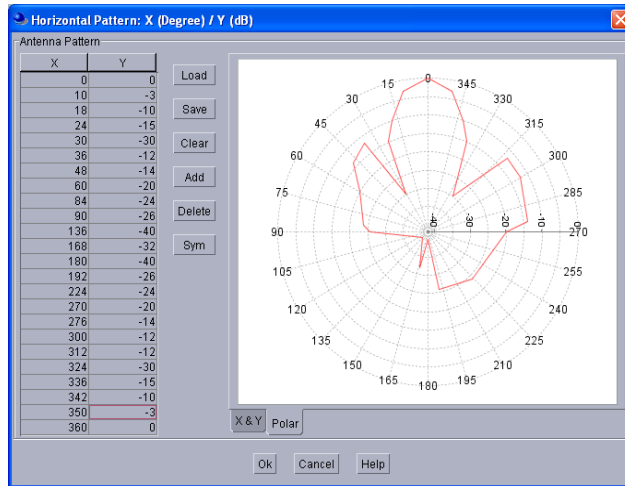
Horizontal Pattern: X (Degree) / Y (dB)

Antenna Pattern

| X | Y |
|---|---|
| 0 | 0 |
| 10 | -3 |
| 18 | -10 |
| 24 | -15 |
| 30 | -30 |
| 36 | -12 |
| 48 | -14 |
| 60 | -20 |
| 84 | -24 |
| 90 | -26 |
| 136 | -40 |
| 168 | -32 |
| 180 | -40 |
| 192 | -26 |
| 224 | -24 |
| 270 | -20 |
| 276 | -14 |
| 300 | -12 |
| 312 | -12 |
| 324 | -30 |
| 336 | -15 |
| 342 | -10 |
| 350 | -3 |
| 360 | 0 |

Load
Save
Clear
Add
Delete
Sym

0
15
345
30
330
45
315
60
300
75
285
90
-40
-30
-20
-10
0
270
105
255
120
240
135
225
150
210
165
180
195

X & Y
Polar

Ok
Cancel
Help